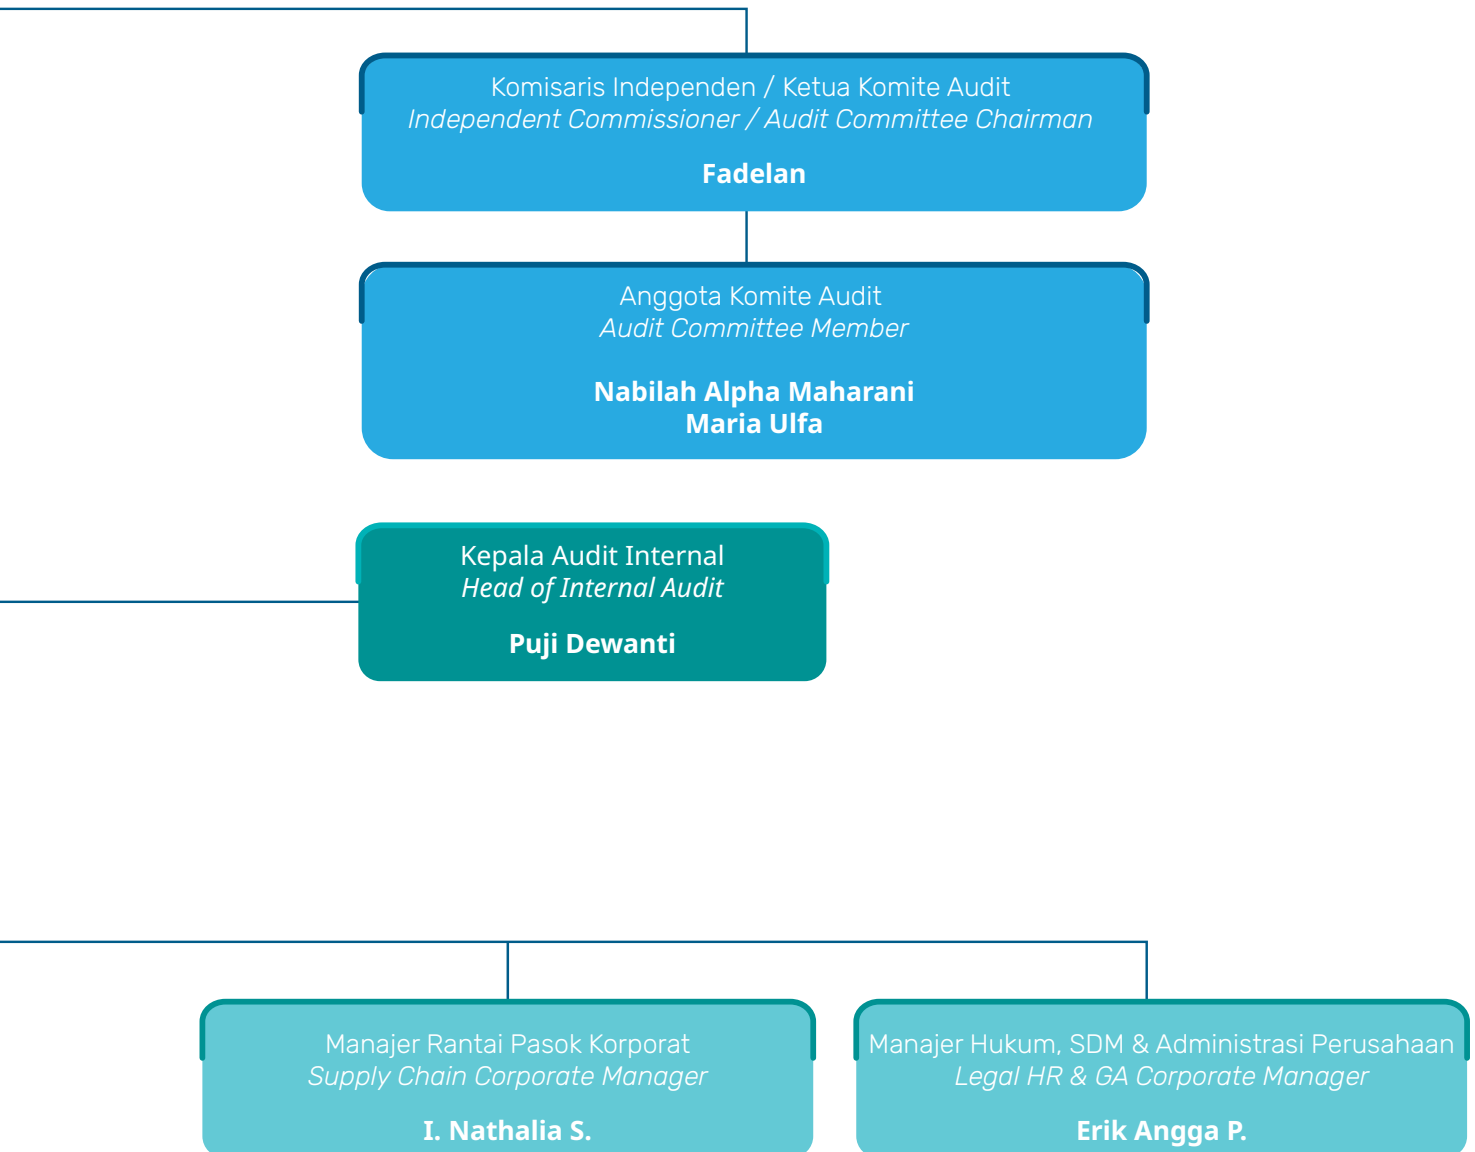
Komisaris Independen / Ketua Komite Audit
*Independent Commissioner / Audit Committee Chairman*

**Fadelan**

Anggota Komite Audit
*Audit Committee Member*

**Nabilah Alpha Maharani**
**Maria Ulfa**

Kepala Audit Internal
*Head of Internal Audit*

**Puji Dewanti**

Manajer Rantai Pasok Korporat
*Supply Chain Corporate Manager*

**I. Nathalia S.**

Manajer Hukum, SDM & Administrasi Perusahaan
*Legal HR & GA Corporate Manager*

**Erik Angga P.**